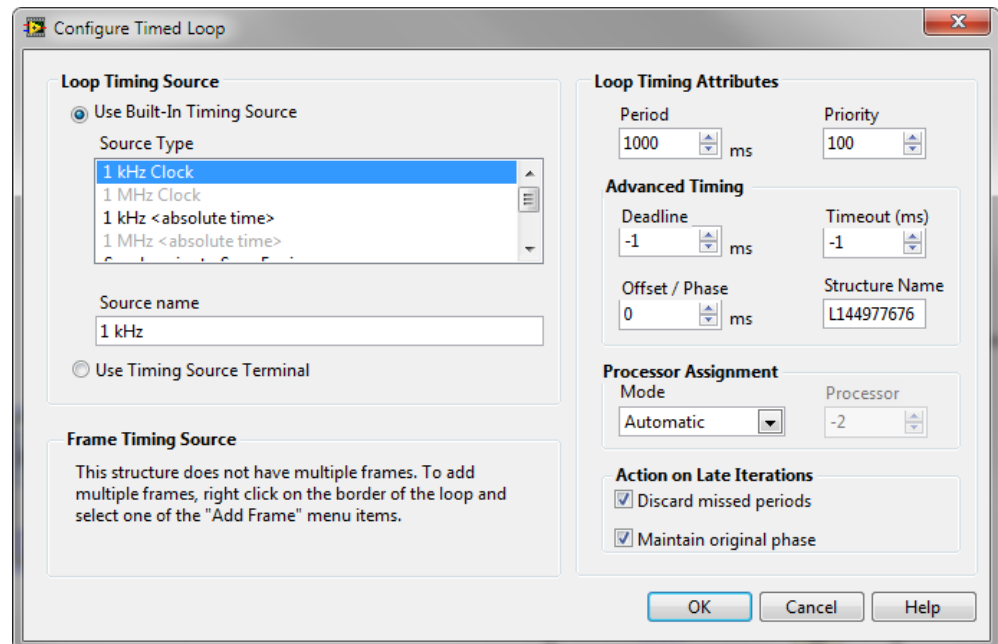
Configure Timed Loop

Loop Timing Source

Use Built-In Timing Source

Source Type

1 kHz Clock
1 MHz Clock
1 kHz <absolute time>
1 MHz <absolute time>
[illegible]

Source name

1 kHz

Use Timing Source Terminal

Frame Timing Source

This structure does not have multiple frames. To add multiple frames, right click on the border of the loop and select one of the "Add Frame" menu items.

Loop Timing Attributes

Period
1000 ms

Priority
100

Advanced Timing

Deadline
-1 ms

Timeout (ms)
-1

Offset / Phase
0 ms

Structure Name
L144977676

Processor Assignment

Mode
Automatic

Processor
-2

Action on Late Iterations

Discard missed periods

Maintain original phase

OK

Cancel

Help